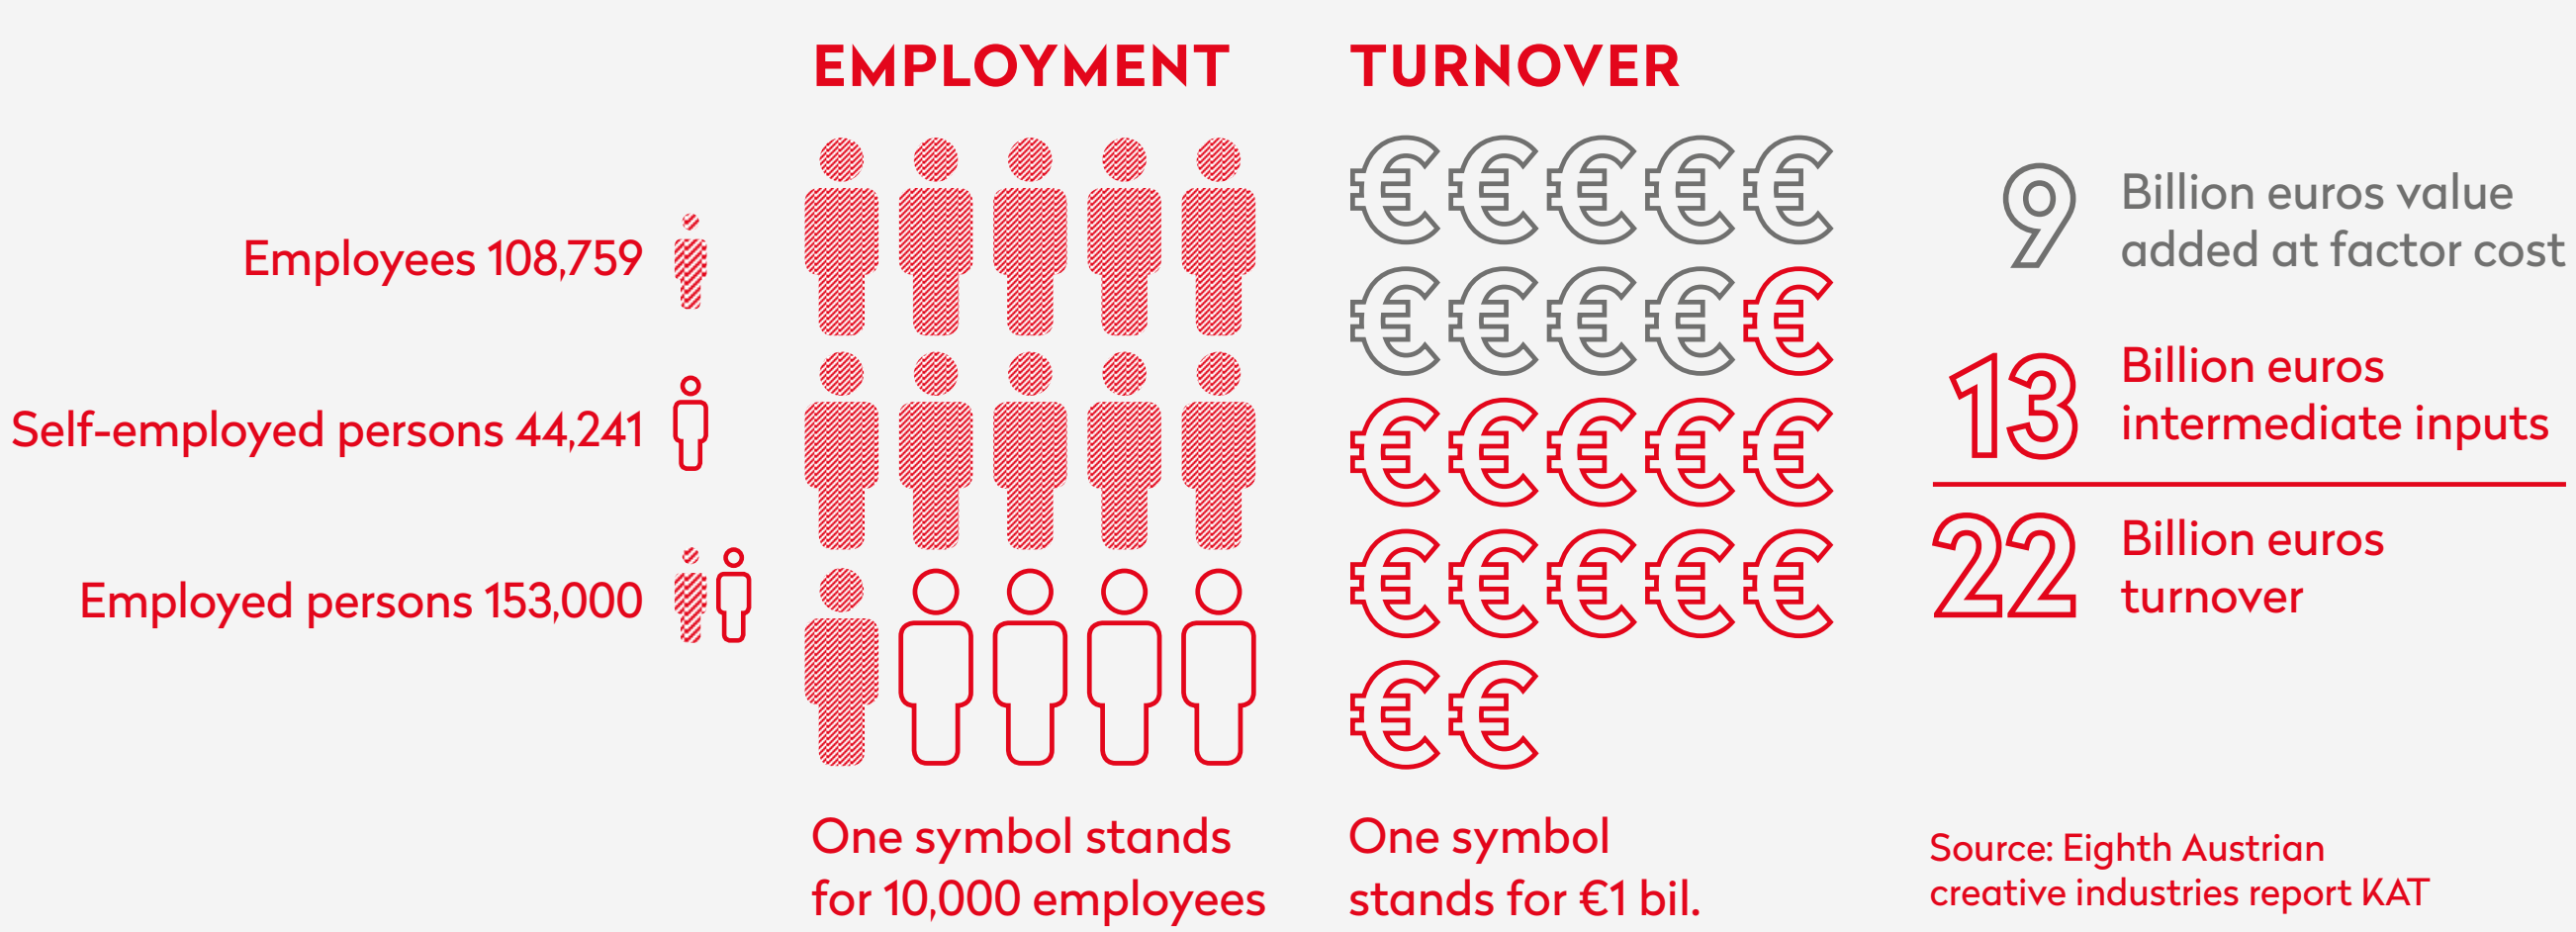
EMPLOYMENT

TURNOVER

Employees 108,759

Self-employed persons 44,241

Employed persons 153,000

One symbol stands for 10,000 employees

One symbol stands for €1 bil.

9 Billion euros value added at factor cost

13 Billion euros intermediate inputs

22 Billion euros turnover

Source: Eighth Austrian creative industries report KAT